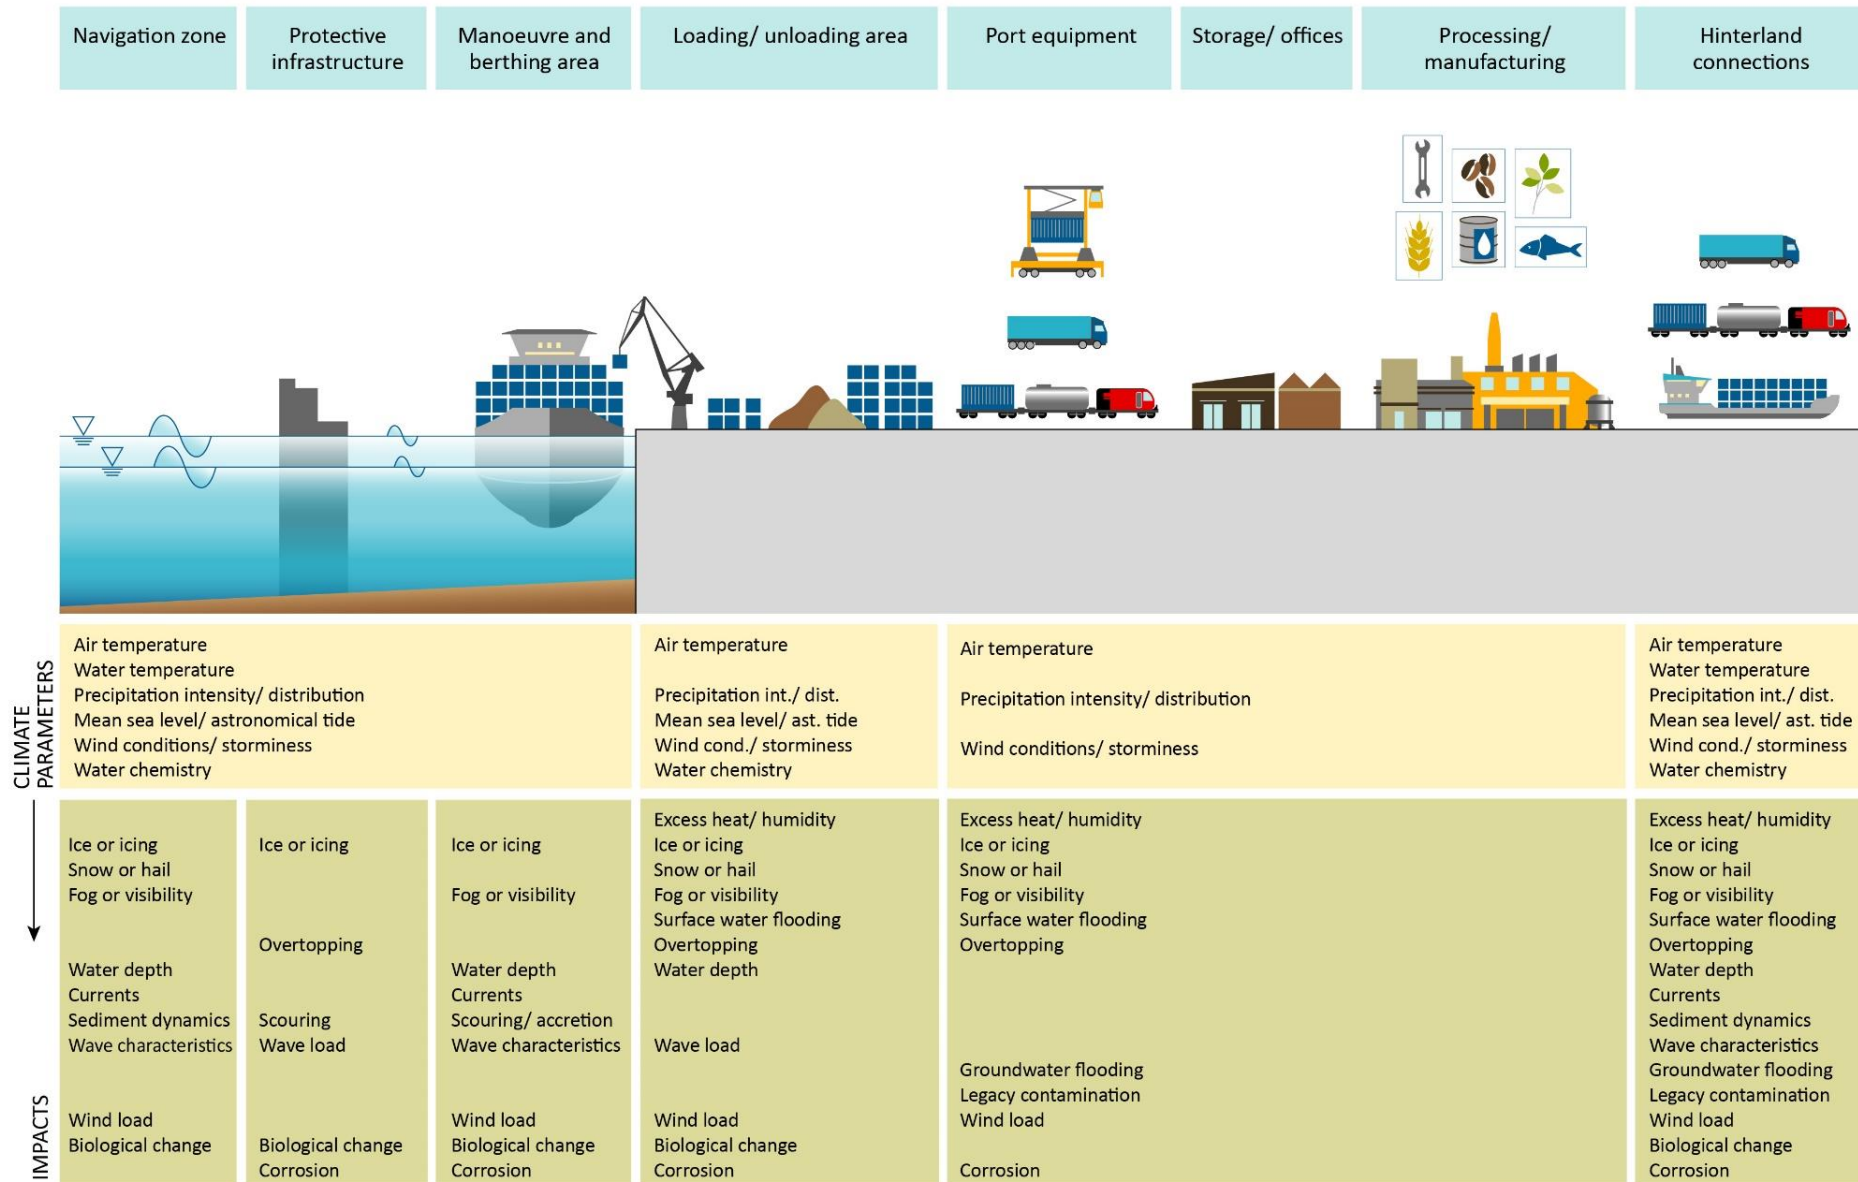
Navigation zone | Protective infrastructure | Manoeuvre and berthing area | Loading/ unloading area | Port equipment | Storage/ offices | Processing/ manufacturing | Hinterland connections

CLIMATE PARAMETERS

Air temperature
Water temperature
Precipitation intensity/ distribution
Mean sea level/ astronomical tide
Wind conditions/ storminess
Water chemistry

Air temperature
Precipitation int./ dist.
Mean sea level/ ast. tide
Wind cond./ storminess
Water chemistry

Air temperature
Precipitation intensity/ distribution
Wind conditions/ storminess

Air temperature
Water temperature
Precipitation int./ dist.
Mean sea level/ ast. tide
Wind cond./ storminess
Water chemistry

IMPACTS

Ice or icing
Snow or hail
Fog or visibility
Water depth
Currents
Sediment dynamics
Wave characteristics
Wind load
Biological change

Ice or icing
Overtopping
Scouring
Wave load
Biological change
Corrosion

Ice or icing
Fog or visibility
Water depth
Currents
Scouring/ accretion
Wave characteristics
Wind load
Biological change
Corrosion

Excess heat/ humidity
Ice or icing
Snow or hail
Fog or visibility
Surface water flooding
Overtopping
Water depth
Wave load
Wind load
Biological change
Corrosion

Excess heat/ humidity
Ice or icing
Snow or hail
Fog or visibility
Surface water flooding
Overtopping
Groundwater flooding
Legacy contamination
Wind load
Corrosion

Excess heat/ humidity
Ice or icing
Snow or hail
Fog or visibility
Surface water flooding
Overtopping
Water depth
Currents
Sediment dynamics
Wave characteristics
Groundwater flooding
Legacy contamination
Wind load
Biological change
Corrosion